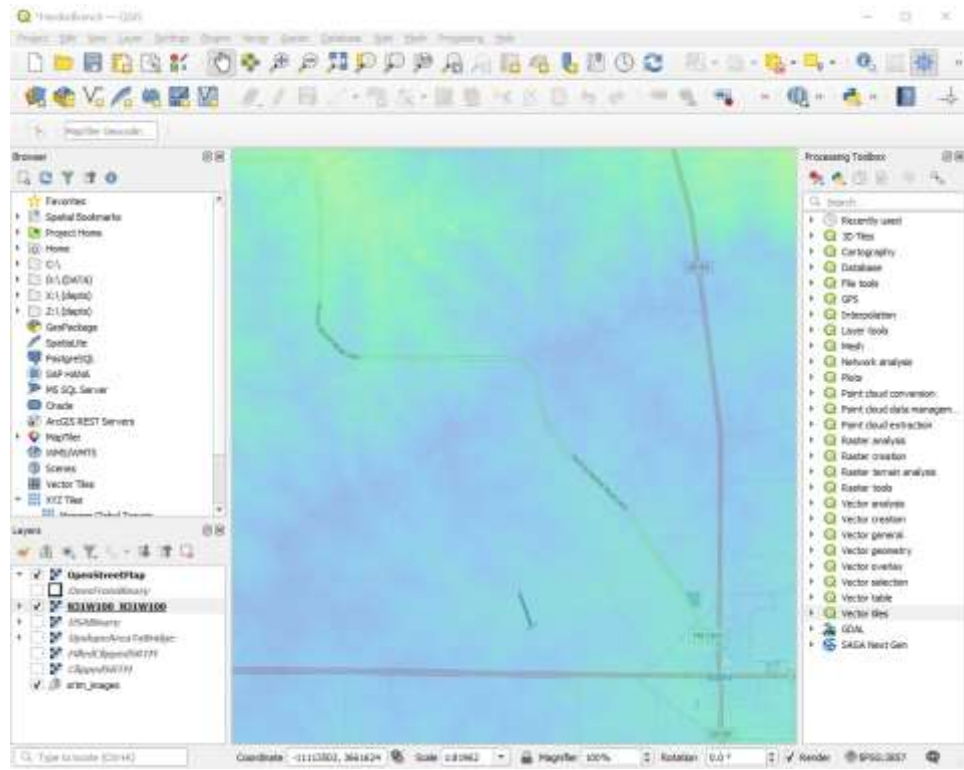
*Untitled Project — QGIS

Project Edit View Layer Settings Plugins Vector Raster Database Web Mesh Processing Help

Browser

Favorites
Spatial Bookmarks
Project Home
Home
C:\
D:\ (DATA)
X:\ (depts)
Z:\ (depts)
GeoPackage
SpatiaLite
PostgreSQL
SAP HANA
MS SQL Server
Oracle
ArcGIS REST Servers
MapTiler
WMS/WMTS
Scenes
Vector Tiles
XYZ Tiles

Layers

OpenStreetMap
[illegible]
R31W100_R31W100
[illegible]
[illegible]
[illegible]
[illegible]
srtm_images

Processing Toolbox

Search...
Recently used
3D Tiles
Cartography
Database
File tools
GPS
Interpolation
Layer tools
Mesh
Network analysis
Plots
Point cloud conversion
Point cloud data managem...
Point cloud extraction
Raster analysis
Raster creation
Raster terrain analysis
Raster tools
Vector analysis
Vector creation
Vector general
Vector geometry
Vector overlay
Vector selection
Vector table
Vector tiles
GDAL
SAGA Next Gen

Type to locate (Ctrl+K)

Coordinate -11113502, 3641624 Scale 1:8962 Magnifier 100% Rotation 0.0 ° Render EPSG:3857